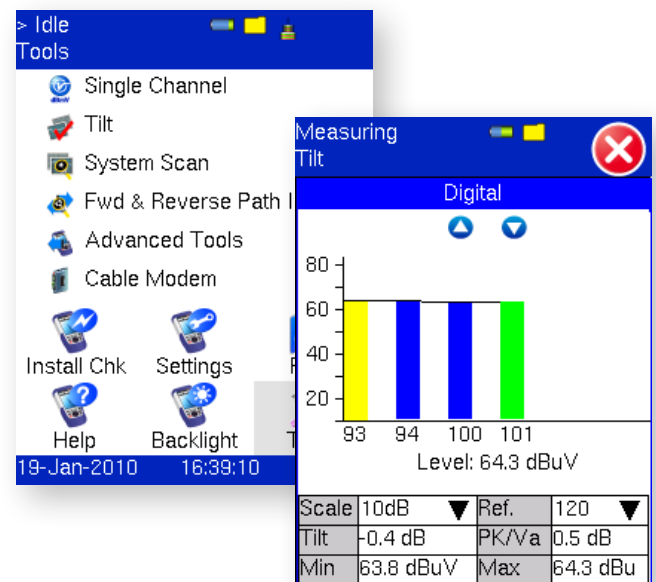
> Idle
Tools

Single Channel
Tilt
System Scan
Fwd & Reverse Path I
Advanced Tools
Cable Modem

Install Chk
Settings
Help
Backlight

19-Jan-2010 16:39:10

Measuring
Tilt

Digital

80
60
40
20

93 94 100 101

Level: 64.3 dBuV

| Scale | 10dB ▼ | Ref. | 120 ▼ |
|---|---|---|---|
| Tilt | -0.4 dB | PK/Va | 0.5 dB |
| Min | 63.8 dBuV | Max | 64.3 dBu |